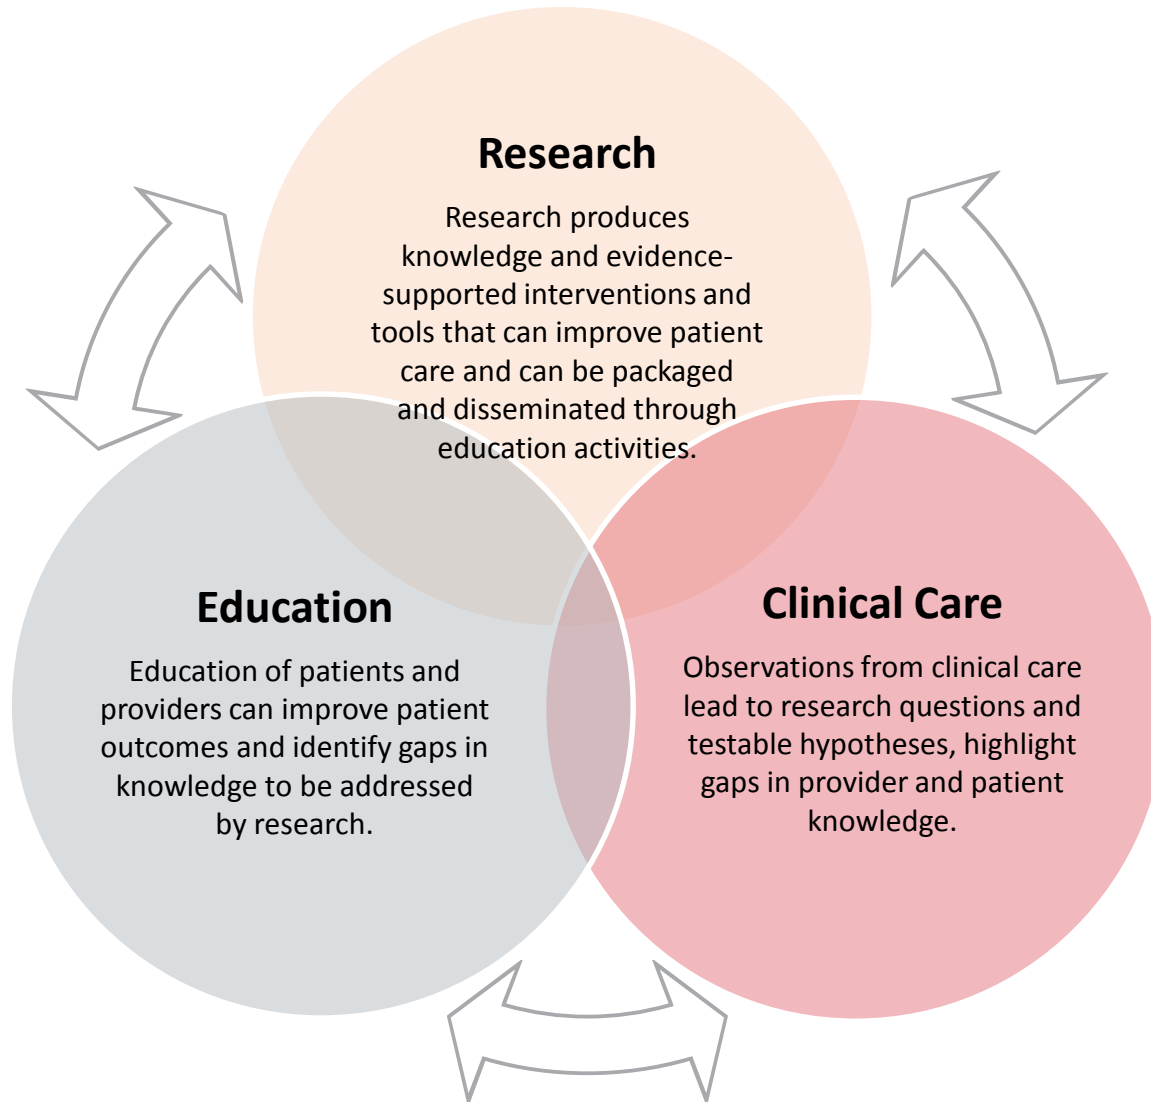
Research

Research produces knowledge and evidence-supported interventions and tools that can improve patient care and can be packaged and disseminated through education activities.

Education

Education of patients and providers can improve patient outcomes and identify gaps in knowledge to be addressed by research.

Clinical Care

Observations from clinical care lead to research questions and testable hypotheses, highlight gaps in provider and patient knowledge.